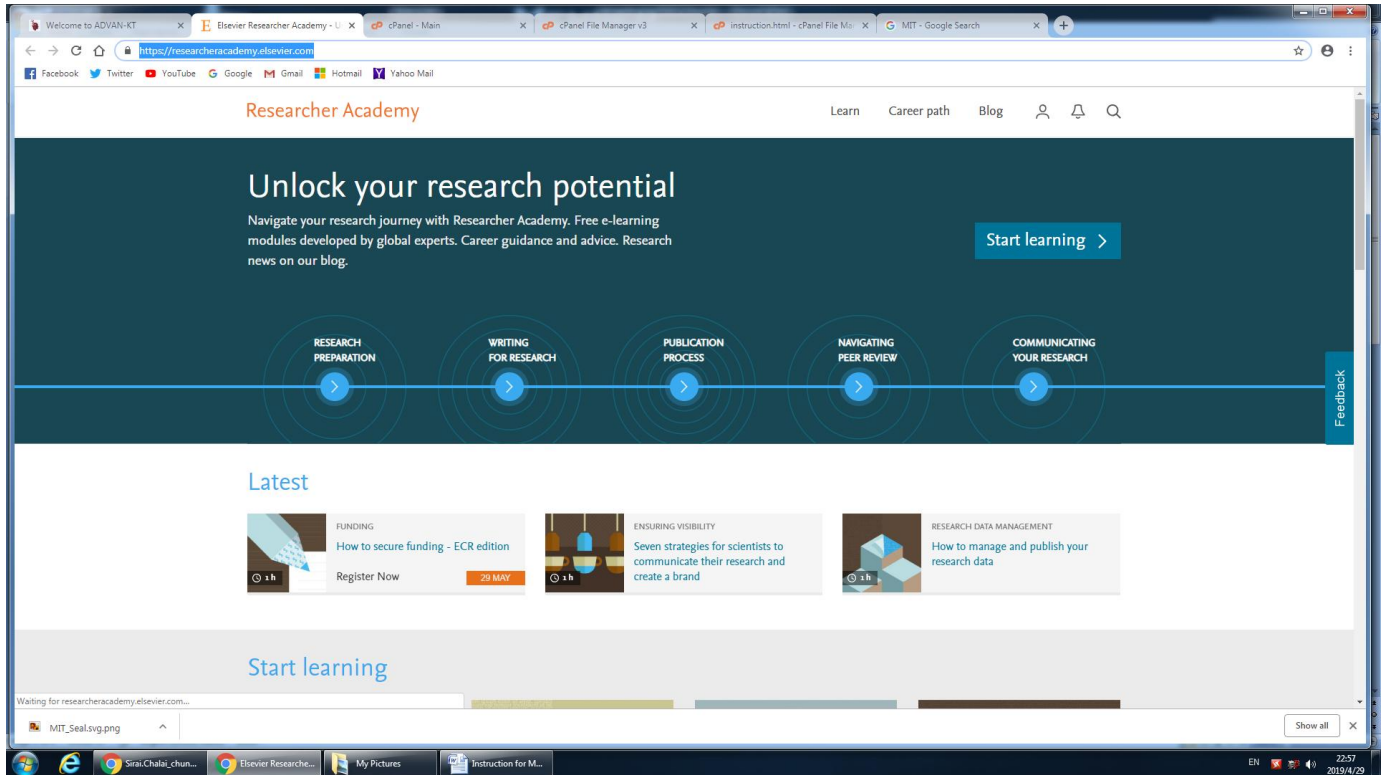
Welcome to ADVAN-KT
Elsevier Researcher Academy - U
cPanel - Main
cPanel File Manager v3
instruction.html - cPanel File Ma
MIT - Google Search

https://researcheracademy.elsevier.com

Facebook Twitter YouTube Google Gmail Hotmail Yahoo Mail

Researcher Academy

Learn Career path Blog

Unlock your research potential

Navigate your research journey with Researcher Academy. Free e-learning modules developed by global experts. Career guidance and advice. Research news on our blog.

Start learning >

RESEARCH PREPARATION

WRITING FOR RESEARCH

PUBLICATION PROCESS

NAVIGATING PEER REVIEW

COMMUNICATING YOUR RESEARCH

Feedback

Latest

FUNDING
How to secure funding - ECR edition
1 h
Register Now
29 MAY

ENSURING VISIBILITY
Seven strategies for scientists to communicate their research and create a brand
1 h

RESEARCH DATA MANAGEMENT
How to manage and publish your research data
1 h

Start learning

Waiting for researcheracademy.elsevier.com...

MIT_Seal.svg.png

Show all

Sirai.Chalai_chun...
Elsevier Researche...
My Pictures
Instruction for M...

EN
22:57
2019/4/29